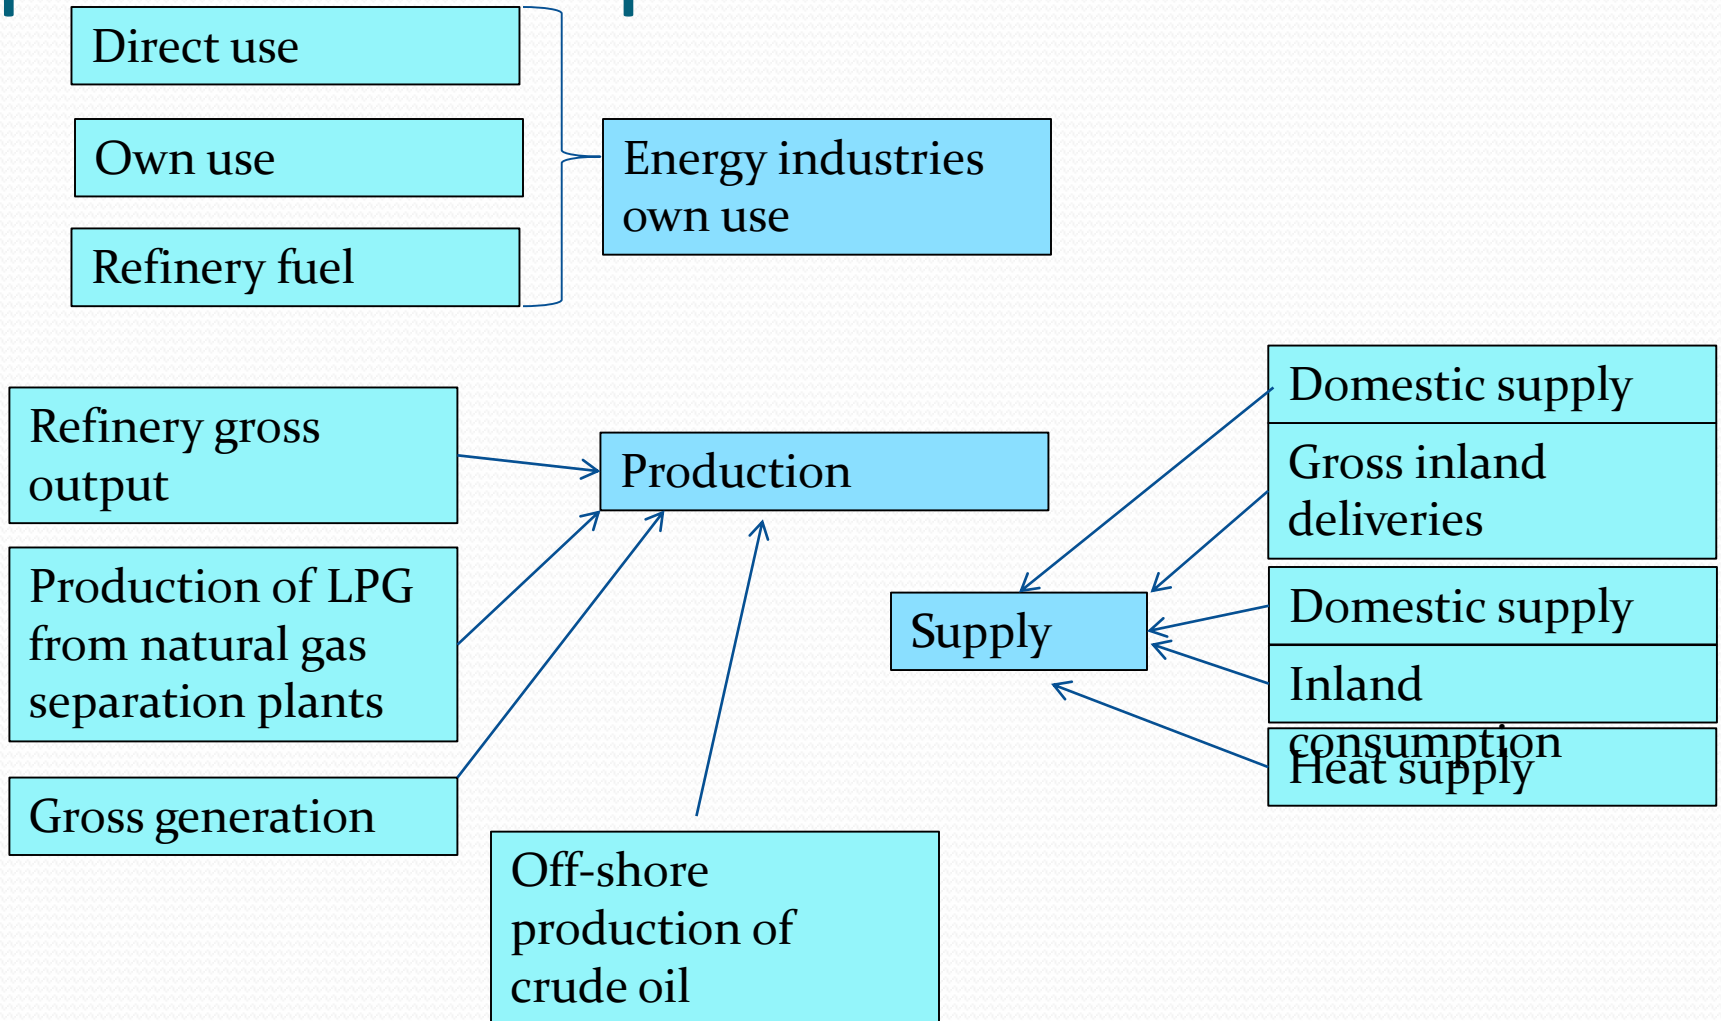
Direct use

Own use

Refinery fuel

Energy industries own use

Refinery gross output

Production

Production of LPG from natural gas separation plants

Gross generation

Off-shore production of crude oil

Supply

Domestic supply

Gross inland deliveries

Domestic supply

Inland consumption

Heat supply